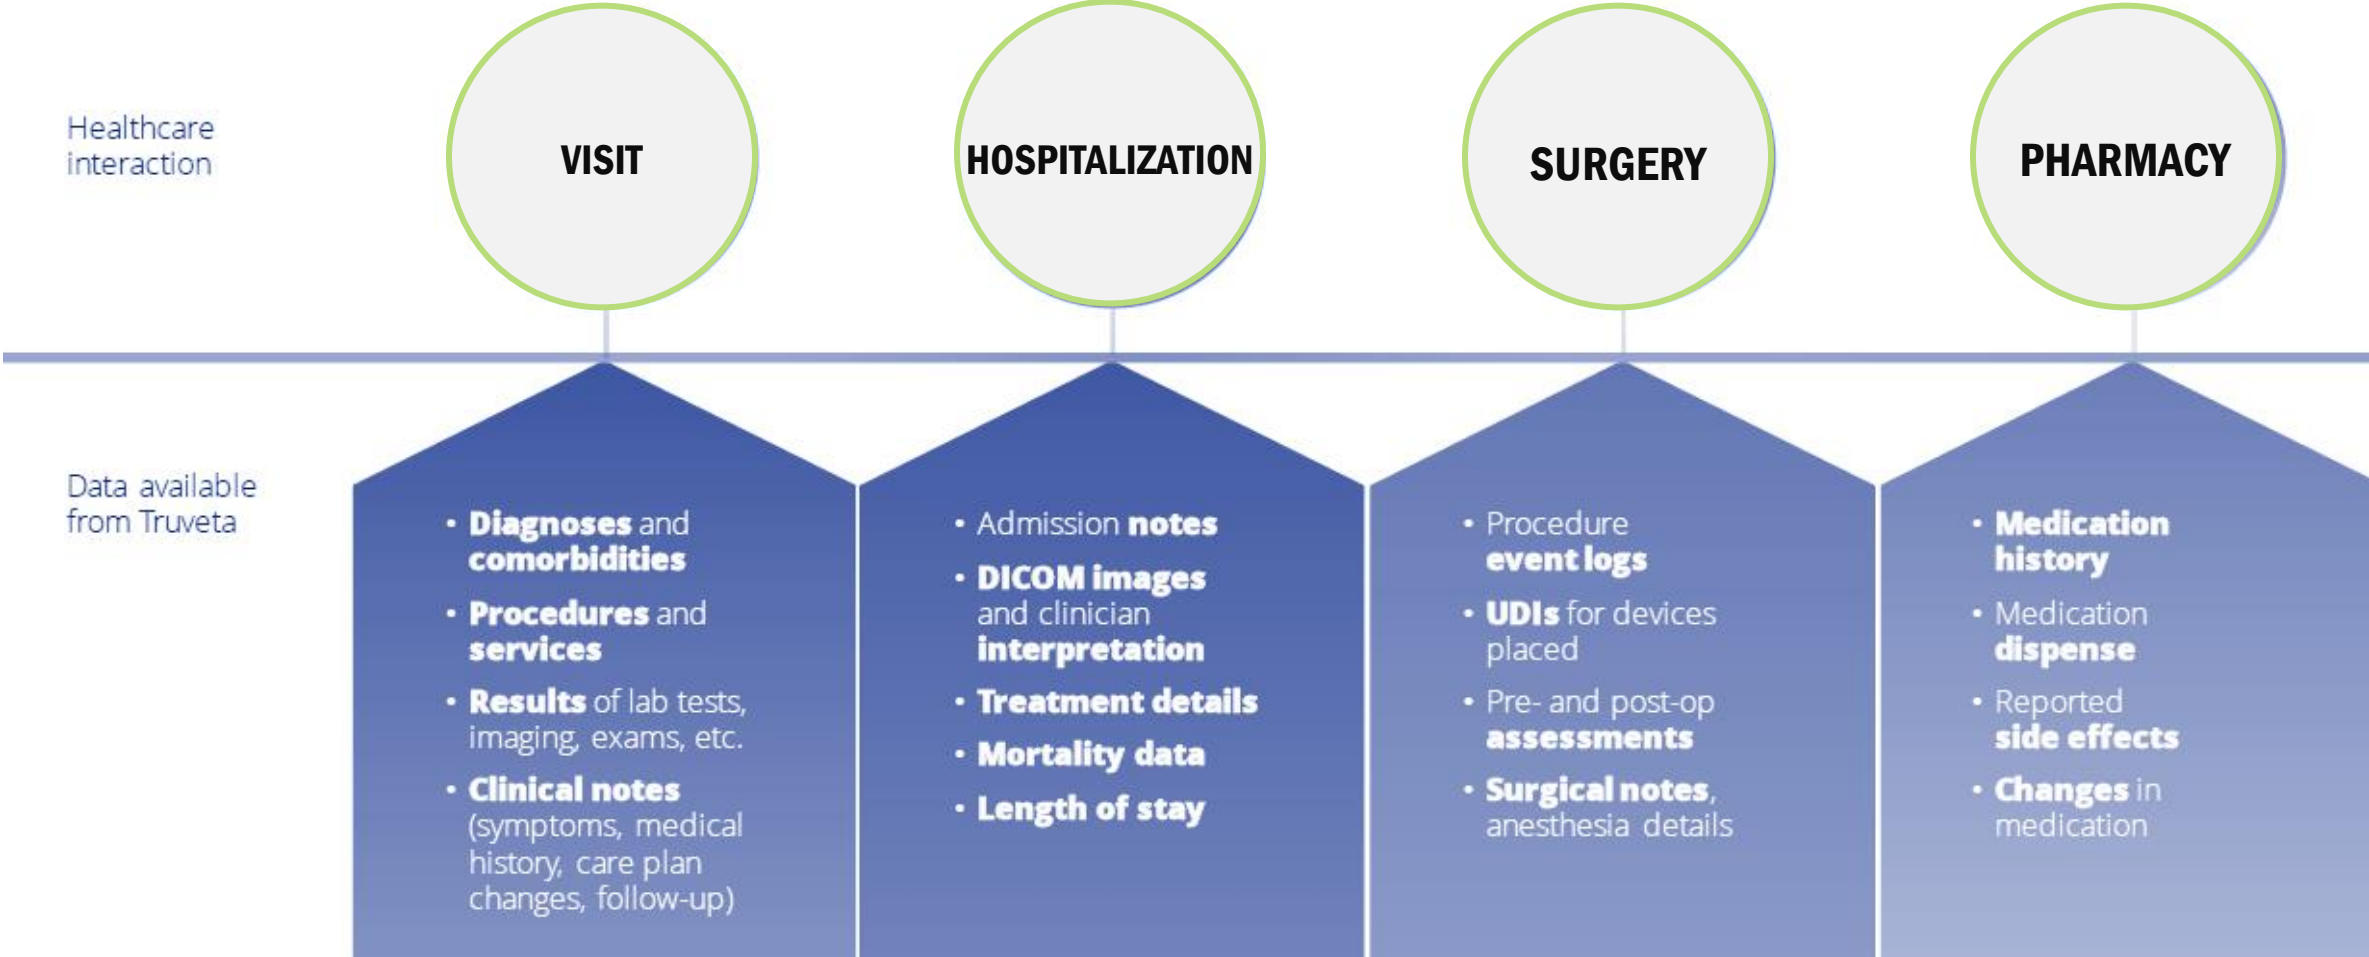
Healthcare interaction

VISIT

HOSPITALIZATION

SURGERY

PHARMACY

Data available from Truveta

• Diagnoses and comorbidities
• Procedures and services
• Results of lab tests, imaging, exams, etc.
• Clinical notes (symptoms, medical history, care plan changes, follow-up)

• Admission notes
• DICOM images and clinician interpretation
• Treatment details
• Mortality data
• Length of stay

• Procedure event logs
• UDIs for devices placed
• Pre- and post-op assessments
• Surgical notes, anesthesia details

• Medication history
• Medication dispense
• Reported side effects
• Changes in medication